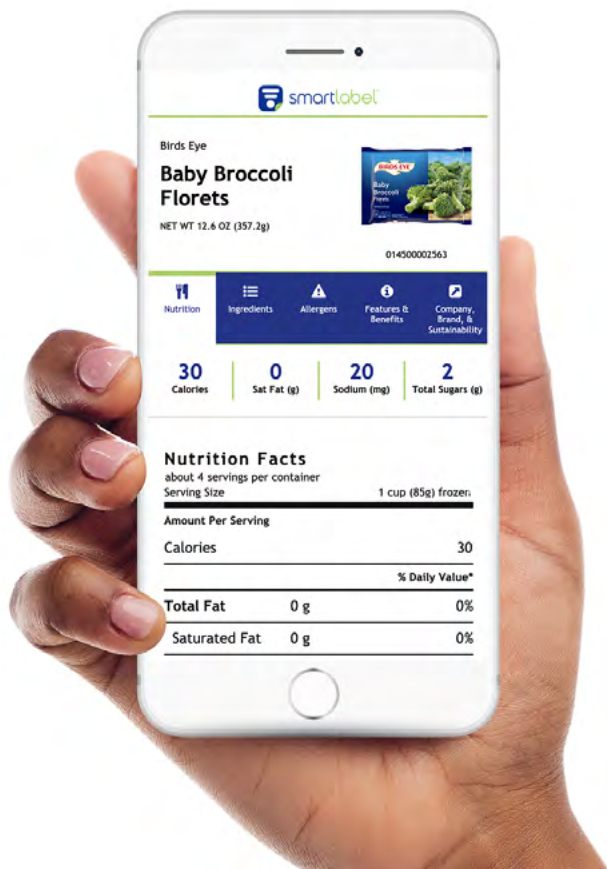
smartlabel

Birds Eye

Baby Broccoli Florets

NET WT 12.6 OZ (357.2g)

BIRDS EYE
Baby Broccoli Florets

014500002563

Nutrition | Ingredients | Allergens | Features & Benefits | Company, Brand, & Sustainability

| 30 | 0 | 20 | 2 |
|---|---|---|---|
| Calories | Sat Fat (g) | Sodium (mg) | Total Sugars (g) |

Nutrition Facts
about 4 servings per container
Serving Size 1 cup (85g) frozen

Amount Per Serving

Calories 30

% Daily Value*

Total Fat 0 g 0%

Saturated Fat 0 g 0%